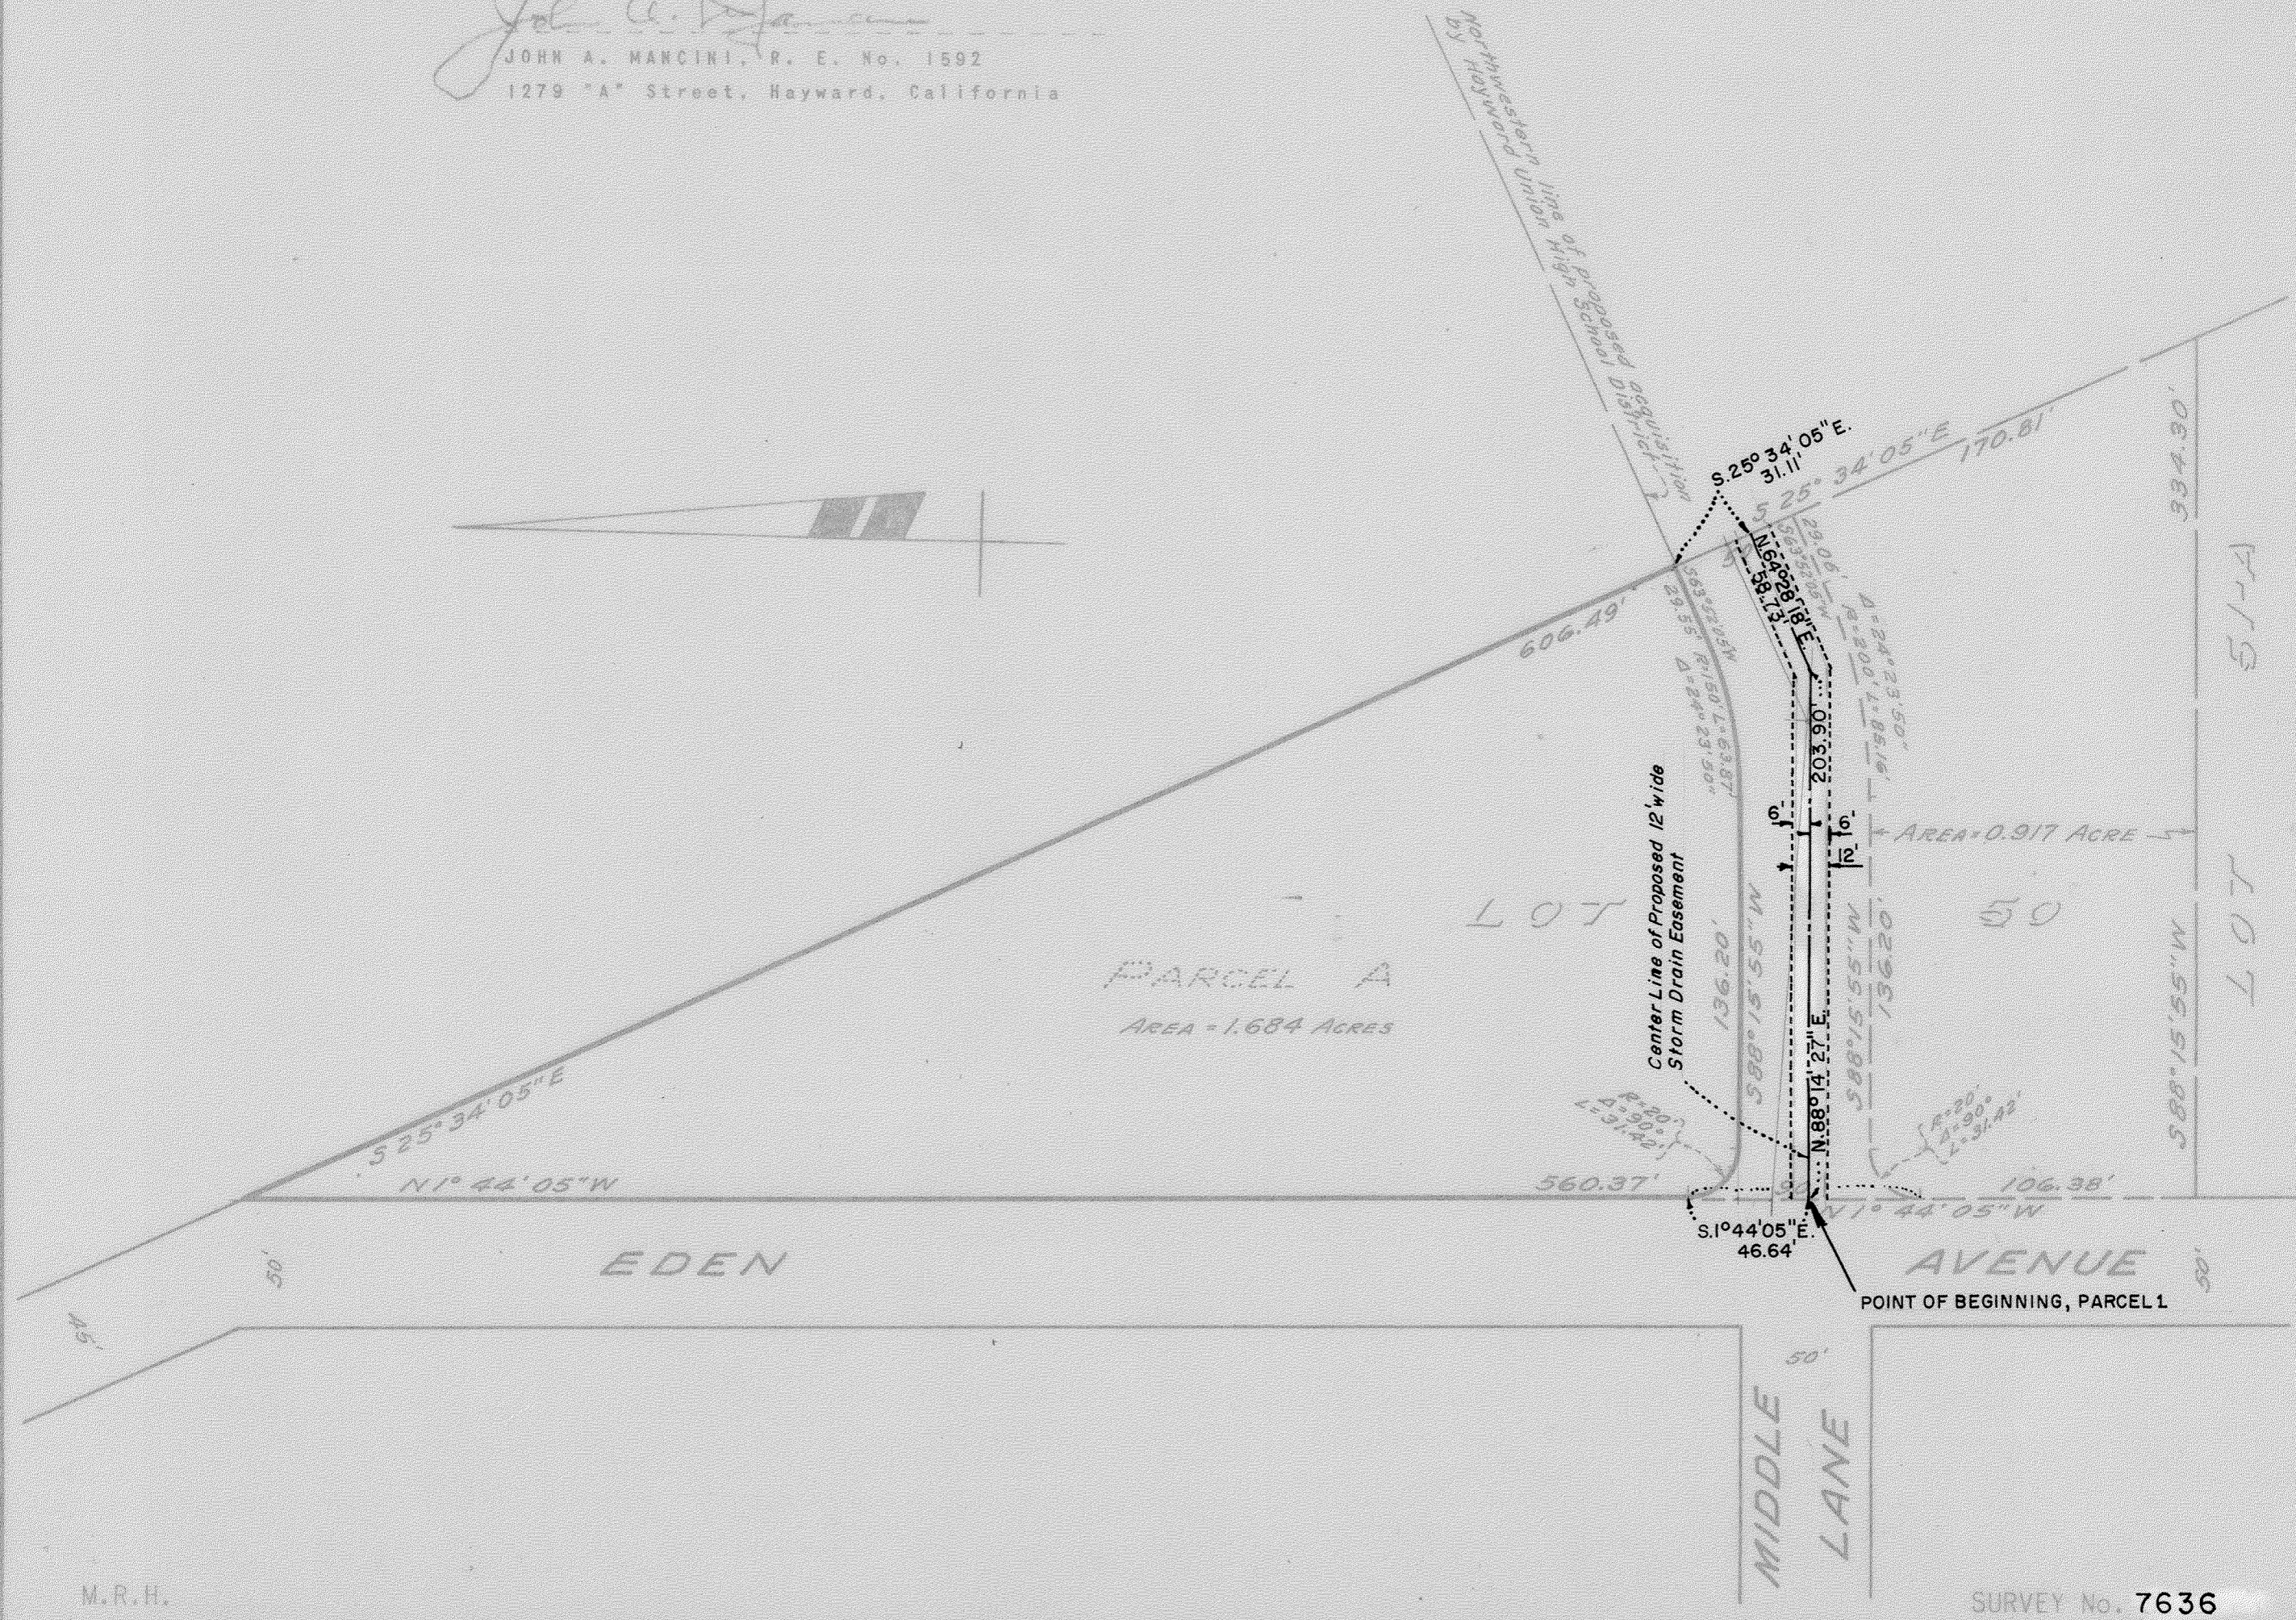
John A. Mancini
JOHN A. MANCINI, R. E. No. 1592
1279 "A" Street, Hayward, California

Northwestern line of proposed acquisition by Hayward Union High School District

S.25° 34' 05" E.
31.11'

S 25° 34' 05" E
170.81'

934.30'

N 27° 18' 55" E

606.49'

S63°25'05"W
29.55
R=150' L=63.87'
Δ=24°23'50"

R=150' L=63.87'
Δ=24°23'50"

203.90'

6'
6'
12

← AREA = 0.917 ACRE →

Center Line of Proposed 12' wide Storm Drain Easement

LOT
50

LOT
51

PARCEL A
AREA = 1.684 ACRES

136.20'
S88° 15' 55" W

N.88° 14' 27" E.

S88° 15' 55" W
136.20'

S88° 15' 55" W

S 25° 34' 05" E

R=20'
Δ=90°
L=31.42'

R=20'
Δ=90°
L=31.42'

N1° 44' 05" W
560.37'

N1° 44' 05" W
106.38'

S.1° 44' 05" E.
46.64'

50'
45'

EDEN
AVENUE

50'

POINT OF BEGINNING, PARCEL 1

50'

MIDDLE
LANE

M.R.H.

SURVEY No. 7636